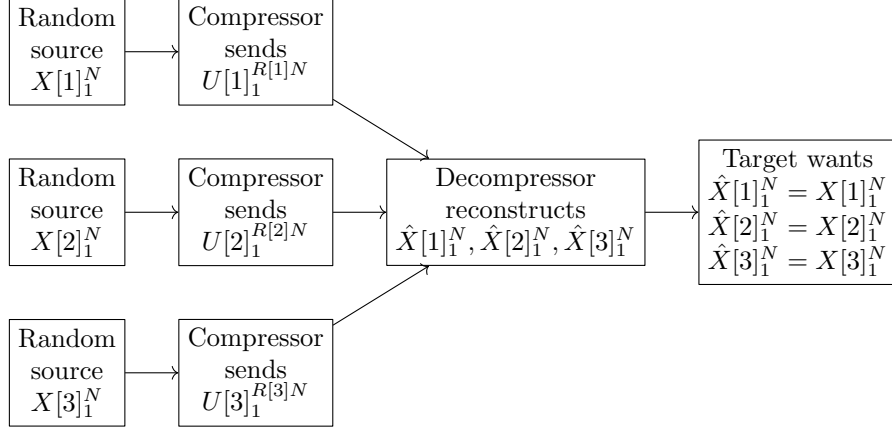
Random source $X[1]_1^N$

Compressor sends $U[1]_1^{R[1]N}$

Random source $X[2]_1^N$

Compressor sends $U[2]_1^{R[2]N}$

Decompressor reconstructs $\hat{X}[1]_1^N, \hat{X}[2]_1^N, \hat{X}[3]_1^N$

Target wants $\hat{X}[1]_1^N = X[1]_1^N$ $\hat{X}[2]_1^N = X[2]_1^N$ $\hat{X}[3]_1^N = X[3]_1^N$

Random source $X[3]_1^N$

Compressor sends $U[3]_1^{R[3]N}$